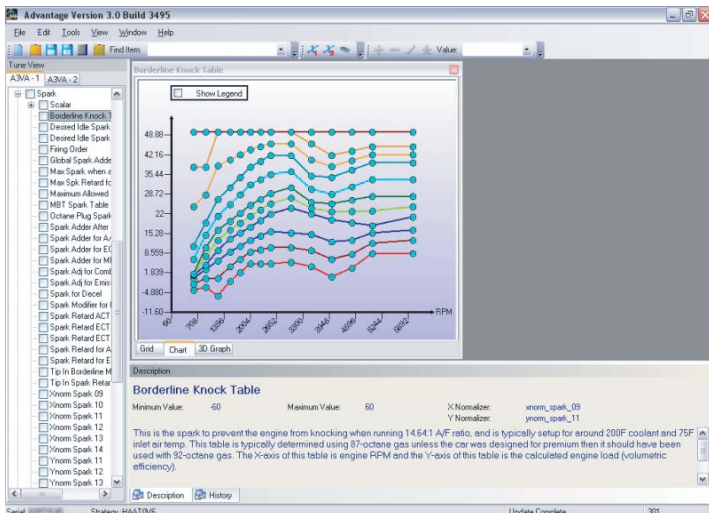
Advantage Version 3.0 Build 3495

File Edit Tools View Window Help

Find Item

Value:

Tune View

A3VA - 1 A3VA - 2

Spark
Scalar
Borderline Knock T
Desired Idle Spark
Desired Idle Spark
Firing Order
Global Spark Adde
Max Spark when a
Max Spk Retard fo
Maximum Allowed
MBT Spark Table
Octane Plug Spark
Spark Adder After
Spark Adder for A/
Spark Adder for EC
Spark Adder for MI
Spark Adj for Comb
Spark Adj for Emis
Spark for Decel
Spark Modifier for I
Spark Retard ACT
Spark Retard ECT
Spark Retard ECT
Spark Retard for A
Spark Retard for E
Tip In Borderline M
Tip In Spark Retar
Xnorm Spark 09
Xnorm Spark 10
Xnorm Spark 11
Xnorm Spark 12
Xnorm Spark 13
Xnorm Spark 14
Ynorm Spark 10
Ynorm Spark 11
Ynorm Spark 12
Ynorm Spark 13

Borderline Knock Table

Show Legend

48.88
42.16
35.44
28.72
22
15.28
8.559
1.839
-4.880
-11.60

60
708
1356
2004
2652
3300
3948
4596
5244
5892

RPM

Grid Chart 3D Graph

Description

Borderline Knock Table

Minimum Value: -60 Maximum Value: 60 X Normalizer: xnorm_spark_09
Y Normalizer: ynorm_spark_11

This is the spark to prevent the engine from knocking when running 14.64:1 A/F ratio, and is typically setup for around 200F coolant and 75F inlet air temp. This table is typically determined using 87-octane gas unless the car was designed for premium then it should have been used with 92-octane gas. The X-axis of this table is engine RPM and the Y-axis of this table is the calculated engine load (volumetric efficiency).

Description History

Serial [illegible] Strategy: HAAT0V6 Update Complete 301